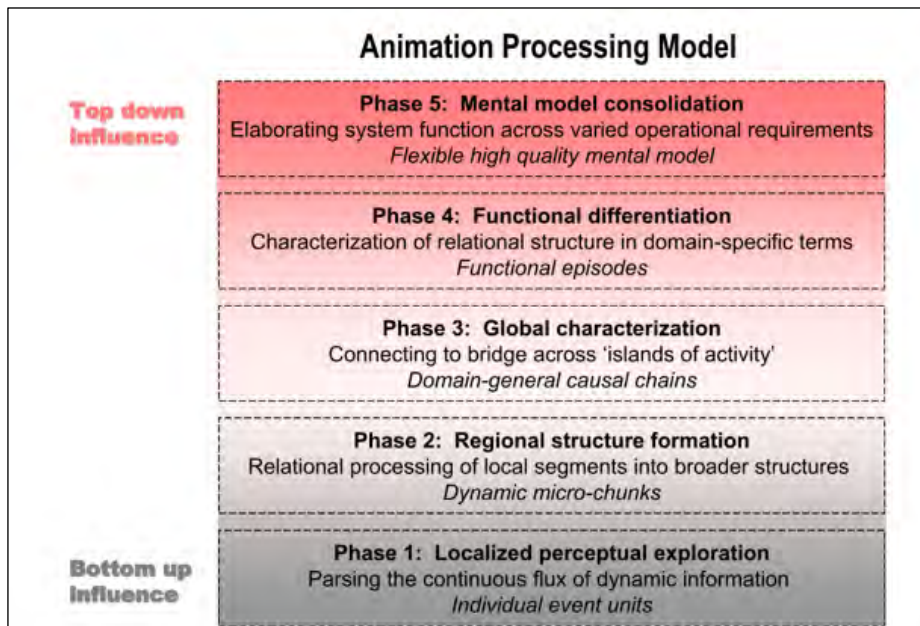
Animation Processing Model

Top down influence

Phase 5: Mental model consolidation
Elaborating system function across varied operational requirements
*Flexible high quality mental model*

Phase 4: Functional differentiation
Characterization of relational structure in domain-specific terms
*Functional episodes*

Phase 3: Global characterization
Connecting to bridge across 'islands of activity'
*Domain-general causal chains*

Phase 2: Regional structure formation
Relational processing of local segments into broader structures
*Dynamic micro-chunks*

Bottom up influence

Phase 1: Localized perceptual exploration
Parsing the continuous flux of dynamic information
*Individual event units*